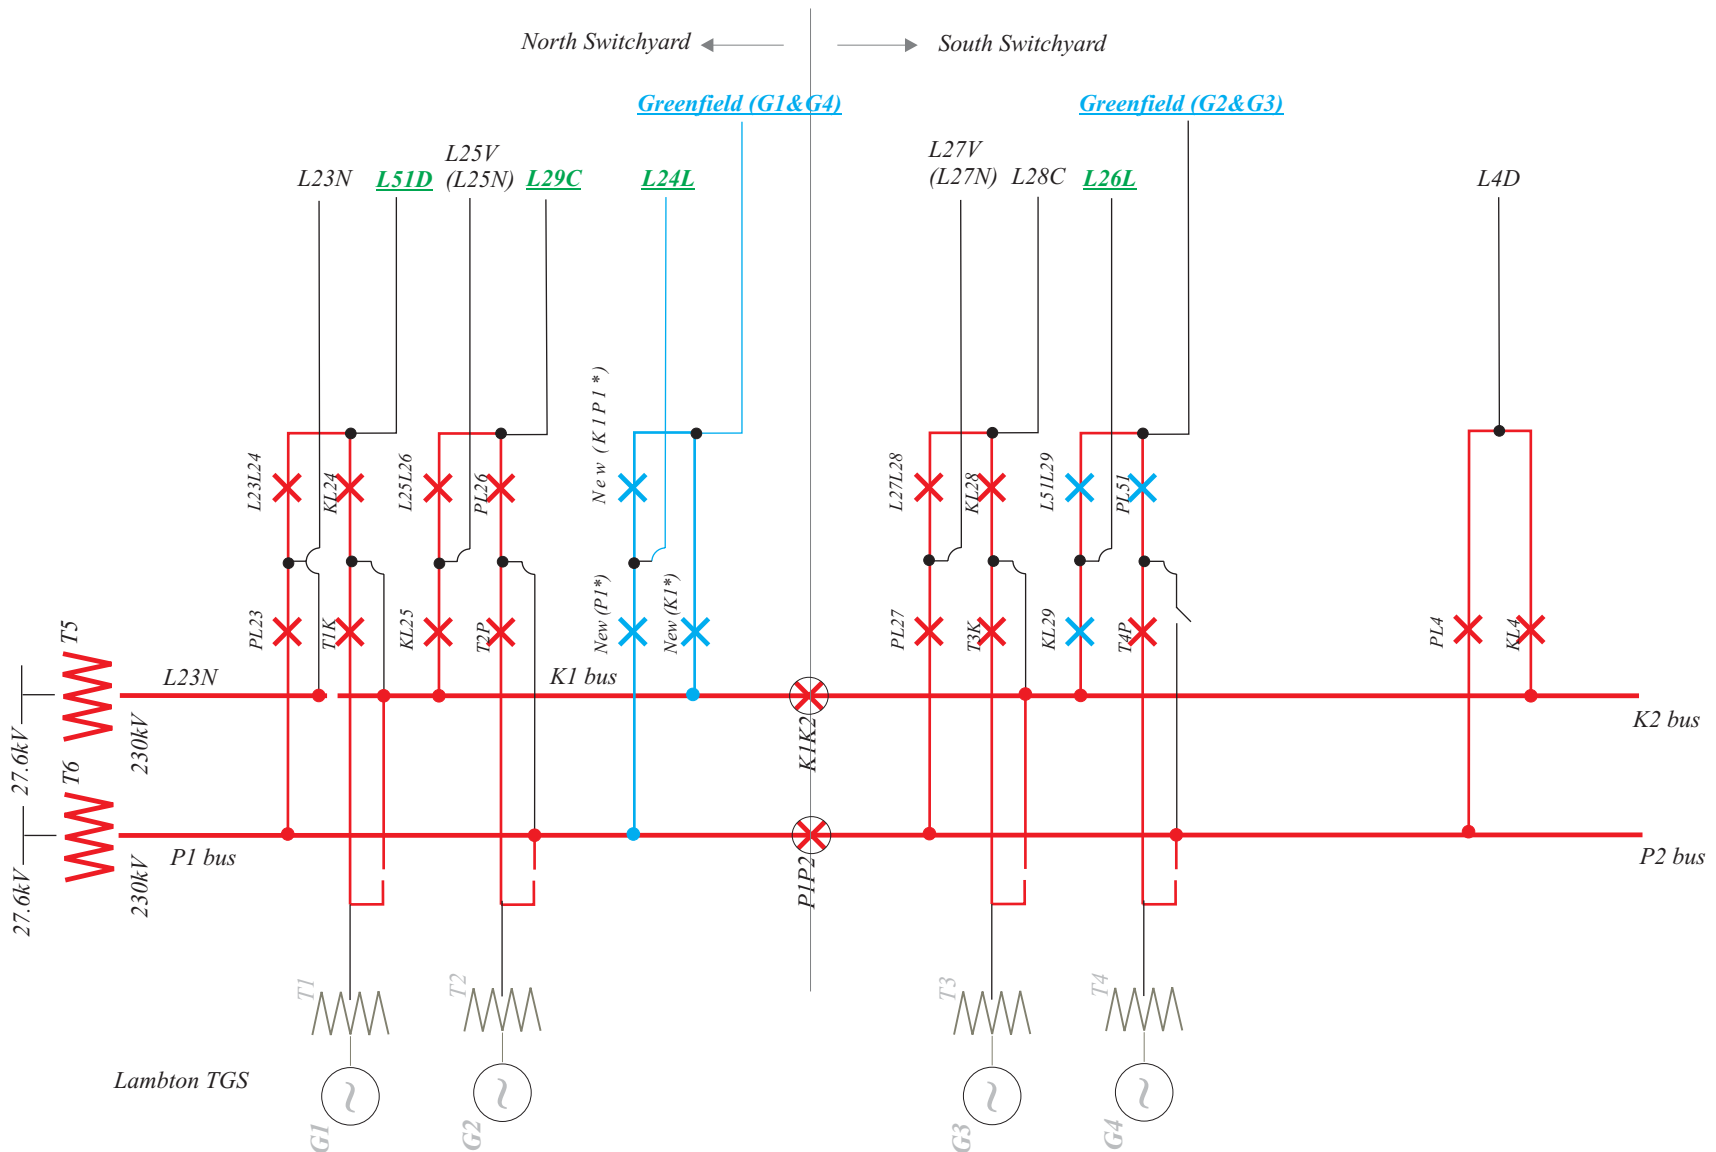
North Switchyard
South Switchyard
Greenfield (G1&G4)
Greenfield (G2&G3)
L23N
L51D
L25V (L25N)
L29C
L24L
L27V (L27N)
L28C
L26L
L4D
L23L24
KL24
L25L26
PL26
New (K1P1*)
L27L28
KL28
L51L29
PL51
PL23
T1K
KL25
T2P
New (P1*)
New (K1*)
PL27
T3K
KL29
T4P
PL4
KL4
T5
L23N
K1 bus
K1K2
K2 bus
27.6kV
230kV
T6
P1 bus
P1P2
P2 bus
27.6kV
230kV
T1
T2
T3
T4
Lambton TGS
G1
G2
G3
G4